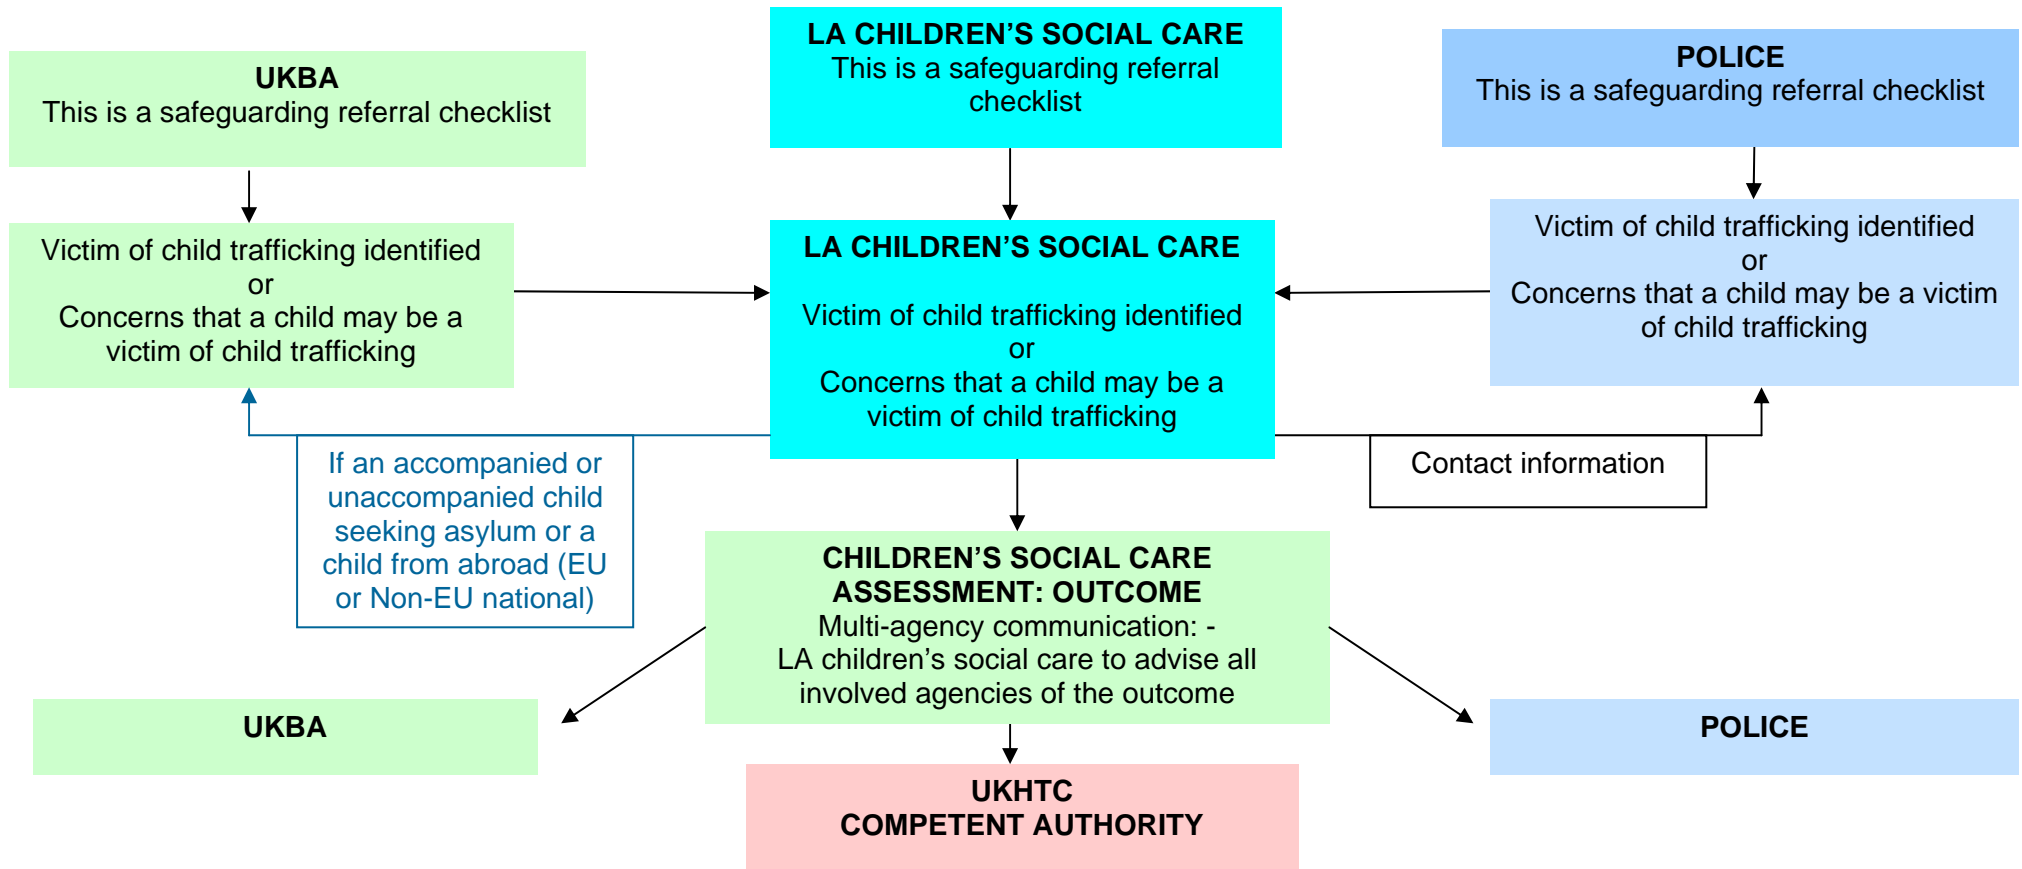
UKBA
This is a safeguarding referral checklist

LA CHILDREN'S SOCIAL CARE
This is a safeguarding referral checklist

POLICE
This is a safeguarding referral checklist

Victim of child trafficking identified
or
Concerns that a child may be a victim of child trafficking

LA CHILDREN'S SOCIAL CARE

Victim of child trafficking identified
or
Concerns that a child may be a victim of child trafficking

Victim of child trafficking identified
or
Concerns that a child may be a victim of child trafficking

If an accompanied or unaccompanied child seeking asylum or a child from abroad (EU or Non-EU national)

Contact information

CHILDREN'S SOCIAL CARE ASSESSMENT: OUTCOME
Multi-agency communication: -
LA children's social care to advise all involved agencies of the outcome

UKBA

POLICE

UKHTC
COMPETENT AUTHORITY